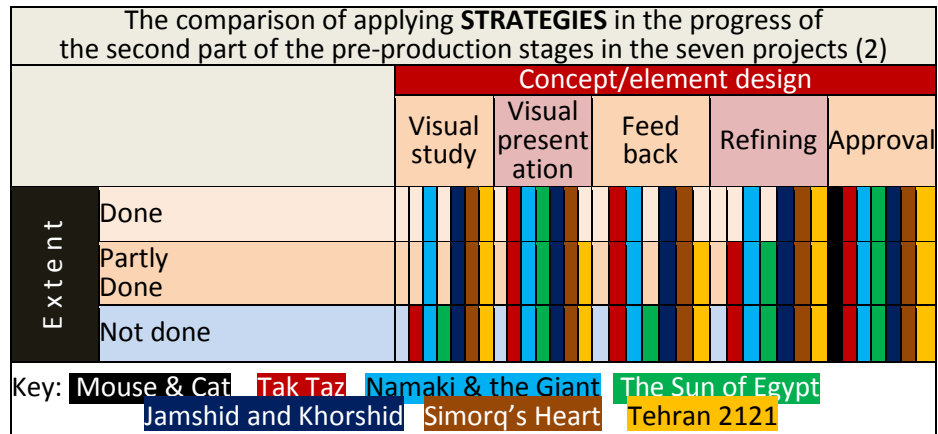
The comparison of applying **STRATEGIES** in the progress of the second part of the pre-production stages in the seven projects (2)

| | | Concept/element design | | | | |
|---|---|---|---|---|---|---|
| | | Visual study | Visual presentation | Feed back | Refining | Approval |
| Extent | Done | | | | | |
| | Partly Done | | | | | |
| | Not done | | | | | |

Key: Mouse & Cat Tak Taz Namaki & the Giant The Sun of Egypt Jamshid and Khorshid Simorq's Heart Tehran 2121